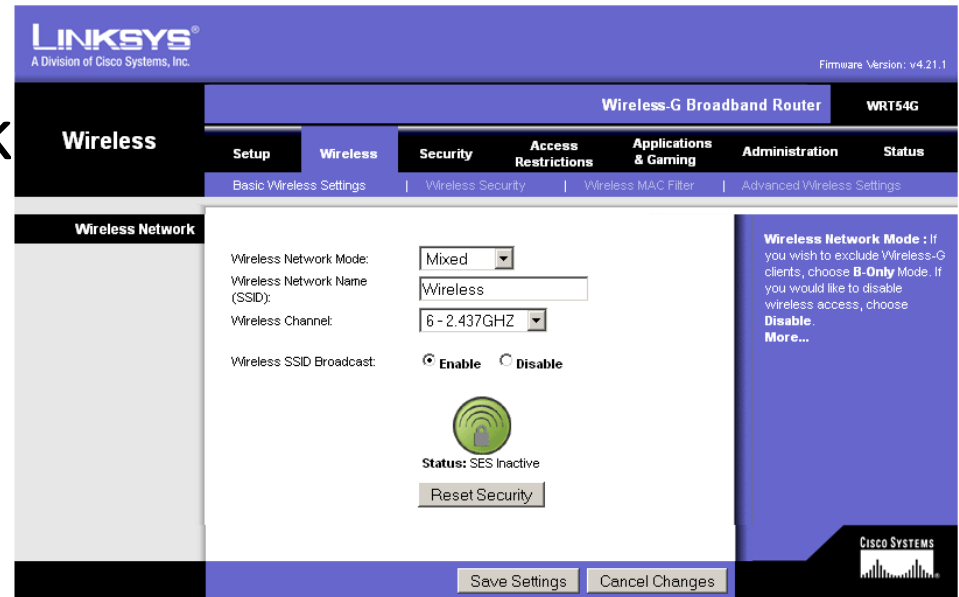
LINKSYS®
A Division of Cisco Systems, Inc.

Firmware Version: v4.21.1

Wireless-G Broadband Router WRT54G

Wireless

Setup | Wireless | Security | Access Restrictions | Applications & Gaming | Administration | Status

Basic Wireless Settings | Wireless Security | Wireless MAC Filter | Advanced Wireless Settings

Wireless Network

Wireless Network Mode: Mixed

Wireless Network Name (SSID): Wireless

Wireless Channel: 6 - 2.437GHZ

Wireless SSID Broadcast: Enable Disable

Status: SES Inactive

Reset Security

Wireless Network Mode : If you wish to exclude Wireless-G clients, choose B-Only Mode. If you would like to disable wireless access, choose Disable.
More...

Cisco Systems

Save Settings Cancel Changes